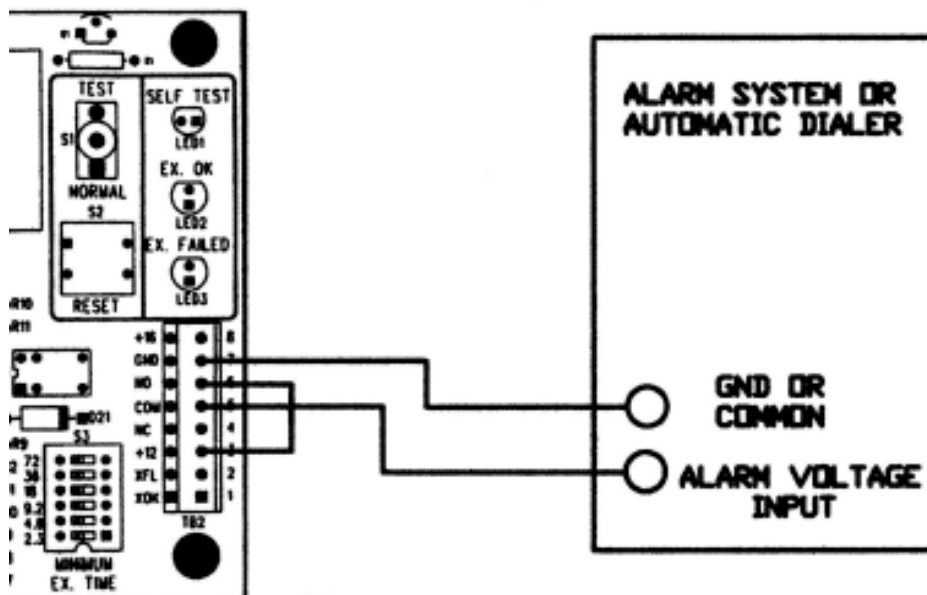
TEST
S1
NORMAL
S2
RESET
SELF TEST
LED1
EX. OK
LED2
EX. FAILED
LED3
R10
R11
D21
R9
S3
72
36
18
9.2
4.6
2.3
MINIMUM
EX. TIME
+16
GND
NO
COM
NC
+12
XFL
XOK
8
7
6
5
4
3
2
1
TB2
ALARM SYSTEM OR
AUTOMATIC DIALER
GND OR
COMMON
ALARM VOLTAGE
INPUT